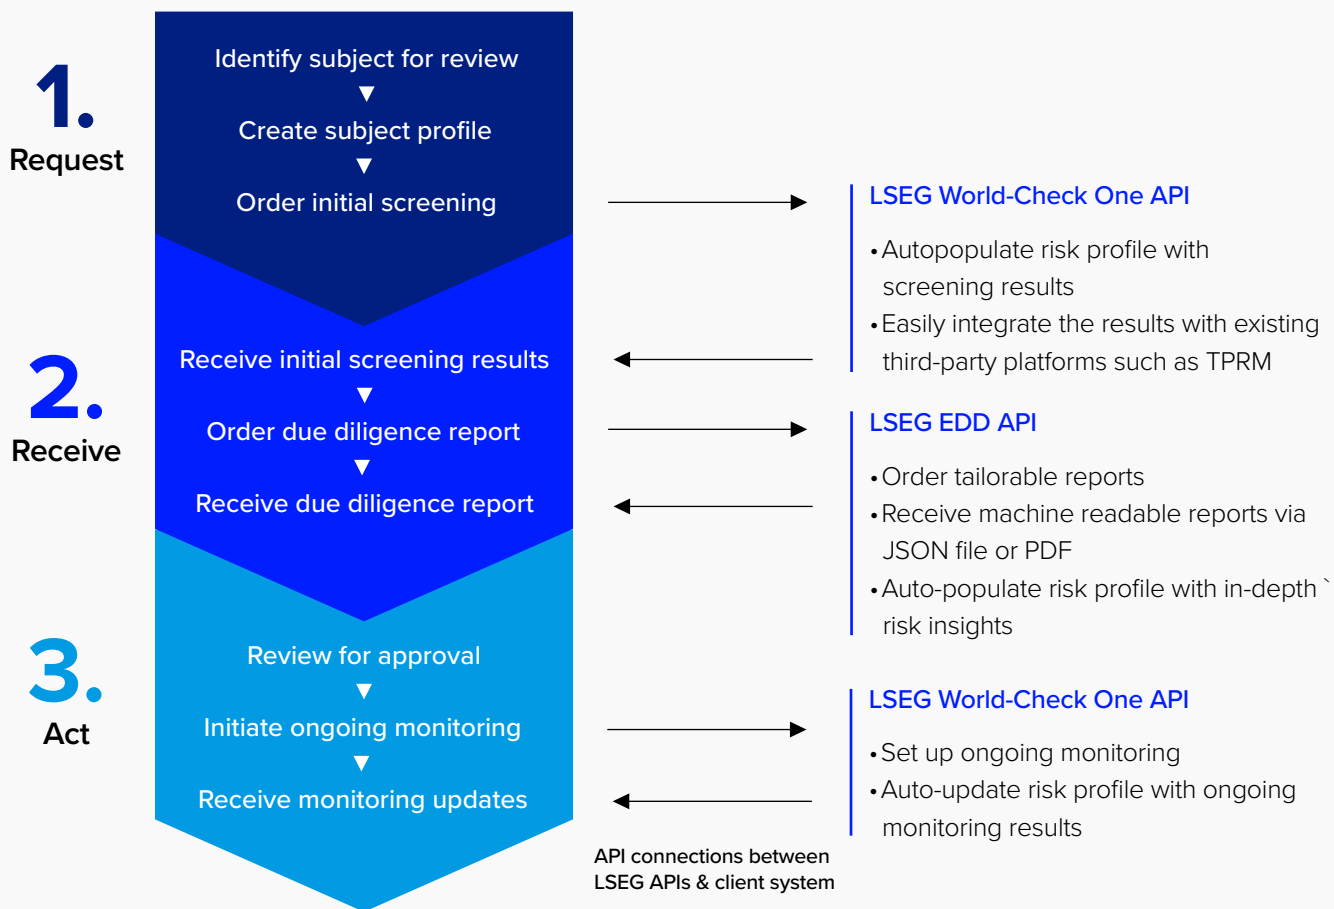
1.
Request

Identify subject for review
▼
Create subject profile
▼
Order initial screening

LSEG World-Check One API

• Autopopulate risk profile with screening results
• Easily integrate the results with existing third-party platforms such as TPRM

2.
Receive

Receive initial screening results
▼
Order due diligence report
▼
Receive due diligence report

LSEG EDD API

• Order tailorable reports
• Receive machine readable reports via JSON file or PDF
• Auto-populate risk profile with in-depth ` risk insights

3.
Act

Review for approval
▼
Initiate ongoing monitoring
▼
Receive monitoring updates

LSEG World-Check One API

• Set up ongoing monitoring
• Auto-update risk profile with ongoing monitoring results

API connections between LSEG APIs & client system